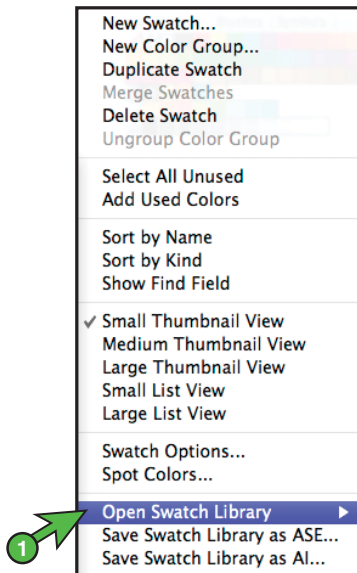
New Swatch...
New Color Group...
Duplicate Swatch
Merge Swatches
Delete Swatch
Ungroup Color Group

Select All Unused
Add Used Colors

Sort by Name
Sort by Kind
Show Find Field

✓ Small Thumbnail View
Medium Thumbnail View
Large Thumbnail View
Small List View
Large List View

Swatch Options...
Spot Colors...

Open Swatch Library ▶
Save Swatch Library as ASE...
Save Swatch Library as AI...

1